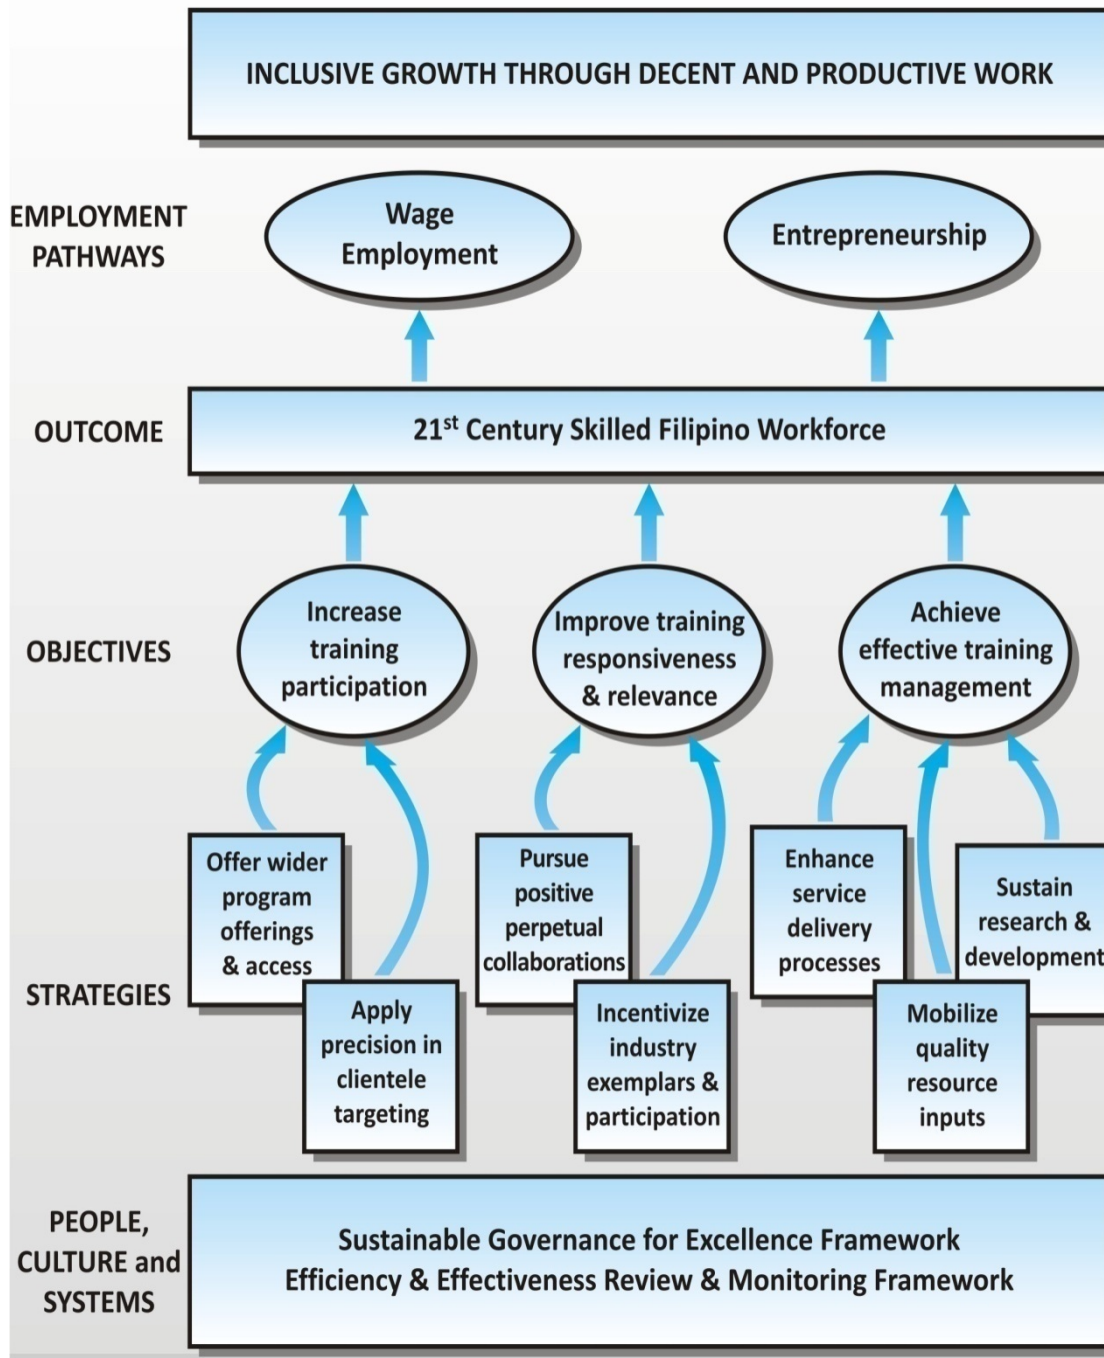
INCLUSIVE GROWTH THROUGH DECENT AND PRODUCTIVE WORK

EMPLOYMENT PATHWAYS

Wage Employment

Entrepreneurship

OUTCOME

21$^{st}$ Century Skilled Filipino Workforce

OBJECTIVES

Increase training participation

Improve training responsiveness & relevance

Achieve effective training management

STRATEGIES

Offer wider program offerings & access

Apply precision in clientele targeting

Pursue positive perpetual collaborations

Incentivize industry exemplars & participation

Enhance service delivery processes

Mobilize quality resource inputs

Sustain research & development

PEOPLE, CULTURE and SYSTEMS

Sustainable Governance for Excellence Framework
Efficiency & Effectiveness Review & Monitoring Framework